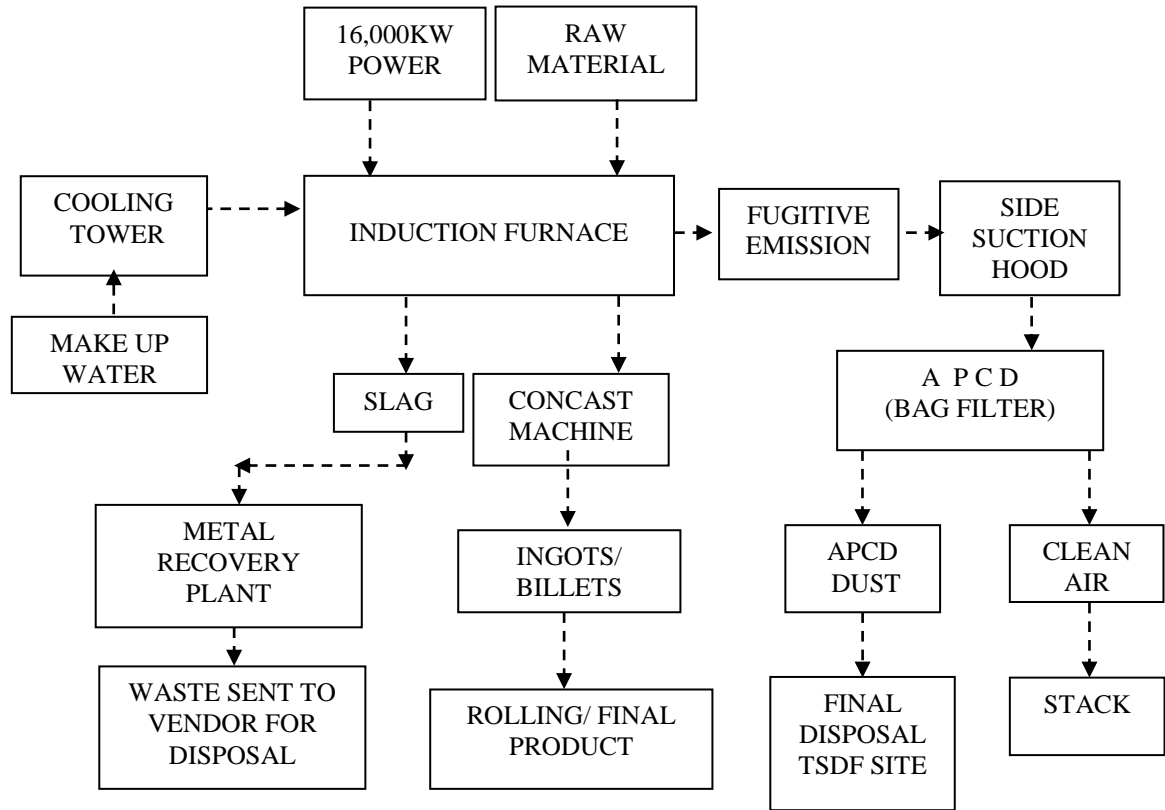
16,000KW POWER

RAW MATERIAL

COOLING TOWER

INDUCTION FURNACE

FUGITIVE EMISSION

SIDE SUCTION HOOD

MAKE UP WATER

SLAG

CONCAST MACHINE

A P C D (BAG FILTER)

METAL RECOVERY PLANT

INGOTS/ BILLETS

APCD DUST

CLEAN AIR

WASTE SENT TO VENDOR FOR DISPOSAL

ROLLING/ FINAL PRODUCT

FINAL DISPOSAL TSDF SITE

STACK